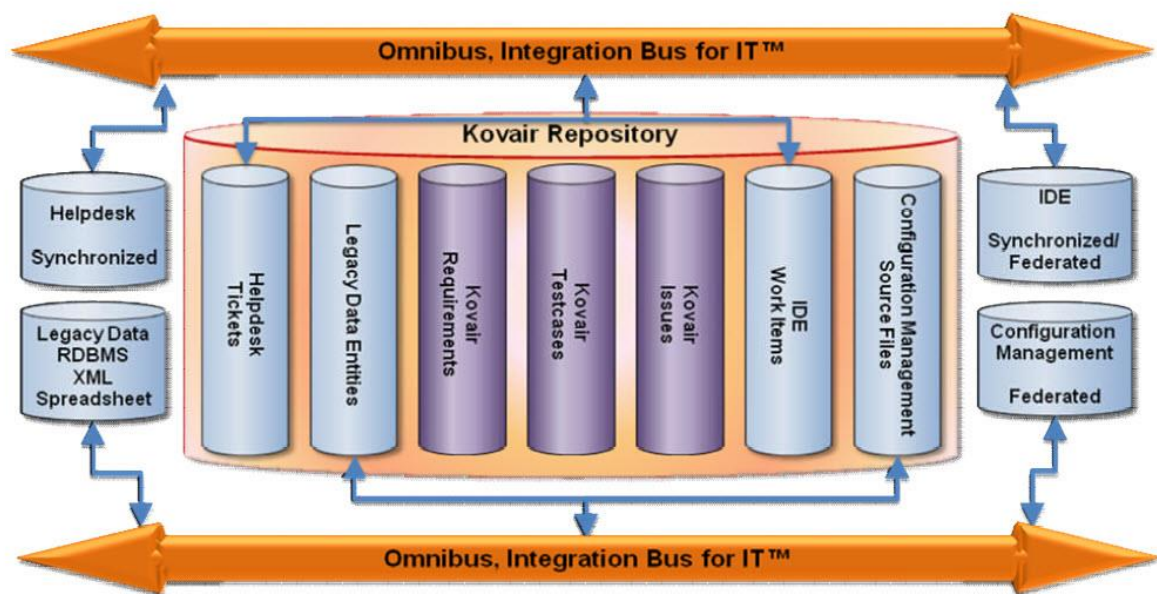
Omnibus, Integration Bus for IT™

Kovair Repository

Helpdesk

Synchronized

Legacy Data
RDBMS
XML
Spreadsheet

Helpdesk
Tickets

Legacy Data Entities

Kovair
Requirements

Kovair
Testcases

Kovair
Issues

IDE
Work Items

Configuration Management
Source Files

IDE

Synchronized/
Federated

Configuration
Management

Federated

Omnibus, Integration Bus for IT™